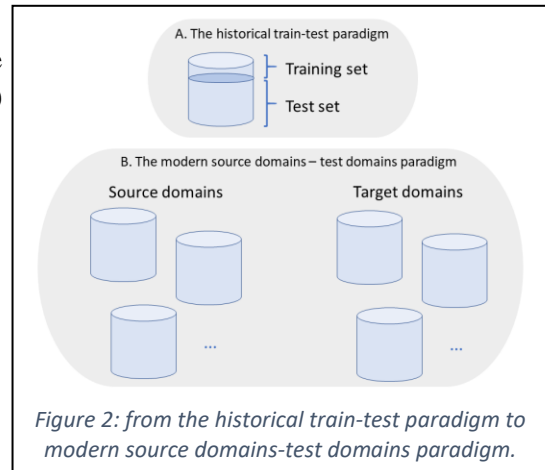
A. The historical train-test paradigm

Training set

Test set

B. The modern source domains – test domains paradigm

Source domains

Target domains

...

...

Figure 2: from the historical train-test paradigm to modern source domains-test domains paradigm.